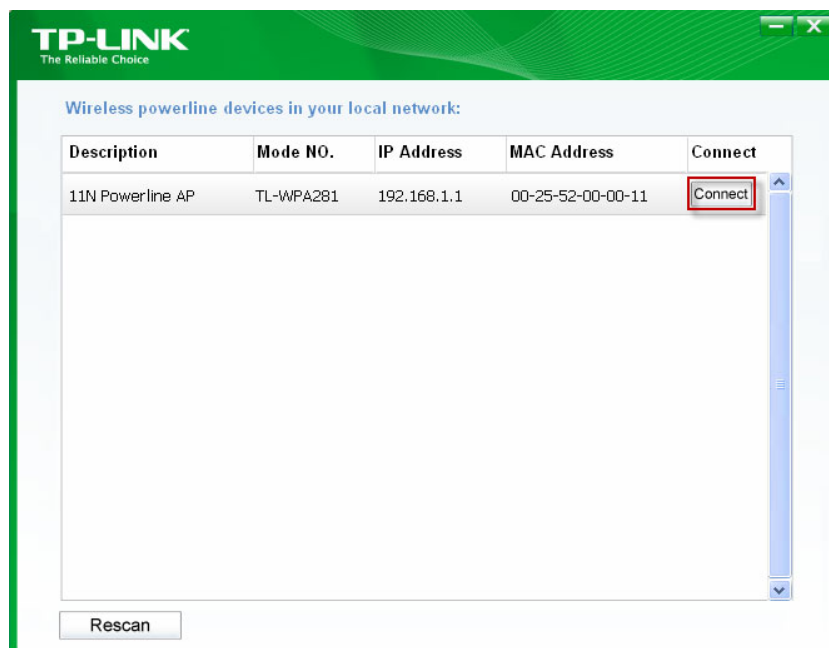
TP-LINK
The Reliable Choice

Wireless powerline devices in your local network:

| Description | Mode NO. | IP Address | MAC Address | Connect |
|---|---|---|---|---|
| 11N Powerline AP | TL-WPA281 | 192.168.1.1 | 00-25-52-00-00-11 | Connect |

Rescan